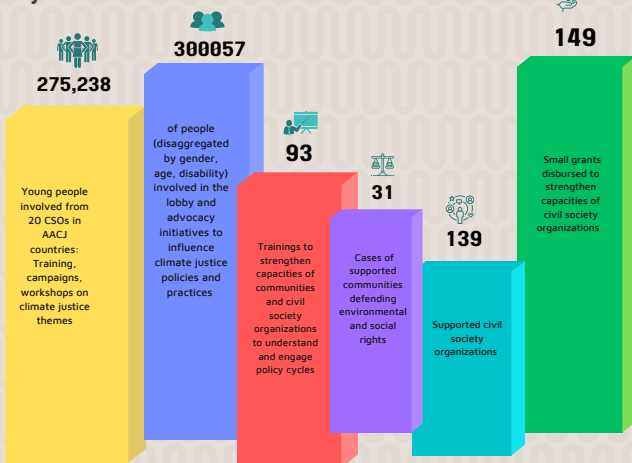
275,238

Young people involved from 20 CSOs in AACJ countries: Training, campaigns, workshops on climate justice themes

300057

of people (disaggregated by gender, age, disability) involved in the lobby and advocacy initiatives to influence climate justice policies and practices

93

Trainings to strengthen capacities of communities and civil society organizations to understand and engage policy cycles

31

Cases of supported communities defending environmental and social rights

139

Supported civil society organizations

149

Small grants disbursed to strengthen capacities of civil society organizations